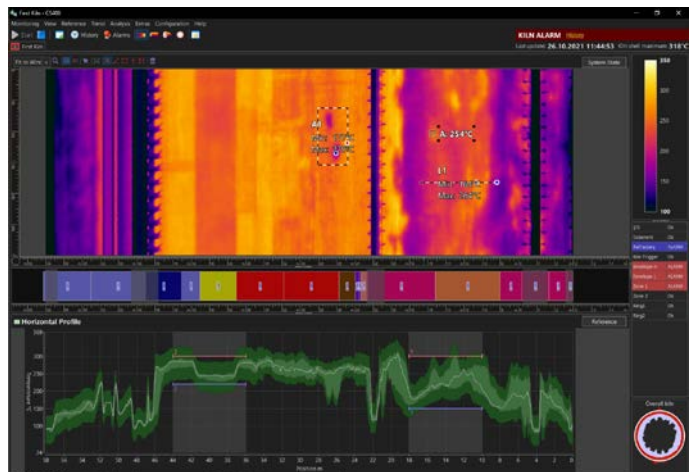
First Kiln - CSR0
Monitoring View Reference Trend Analysis Extras Configuration Help
Start History Alarms
KILN ALARM
Last update: 26.10.2021 11:44:53 Kiln shell maximum: 318°C
First Kiln
System State
350
300
250
200
150
100
A4
Min: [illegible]
Max: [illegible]
A: 254°C
L1
Min: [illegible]
Max: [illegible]
Horizontal Profile
Reference
Overall kiln